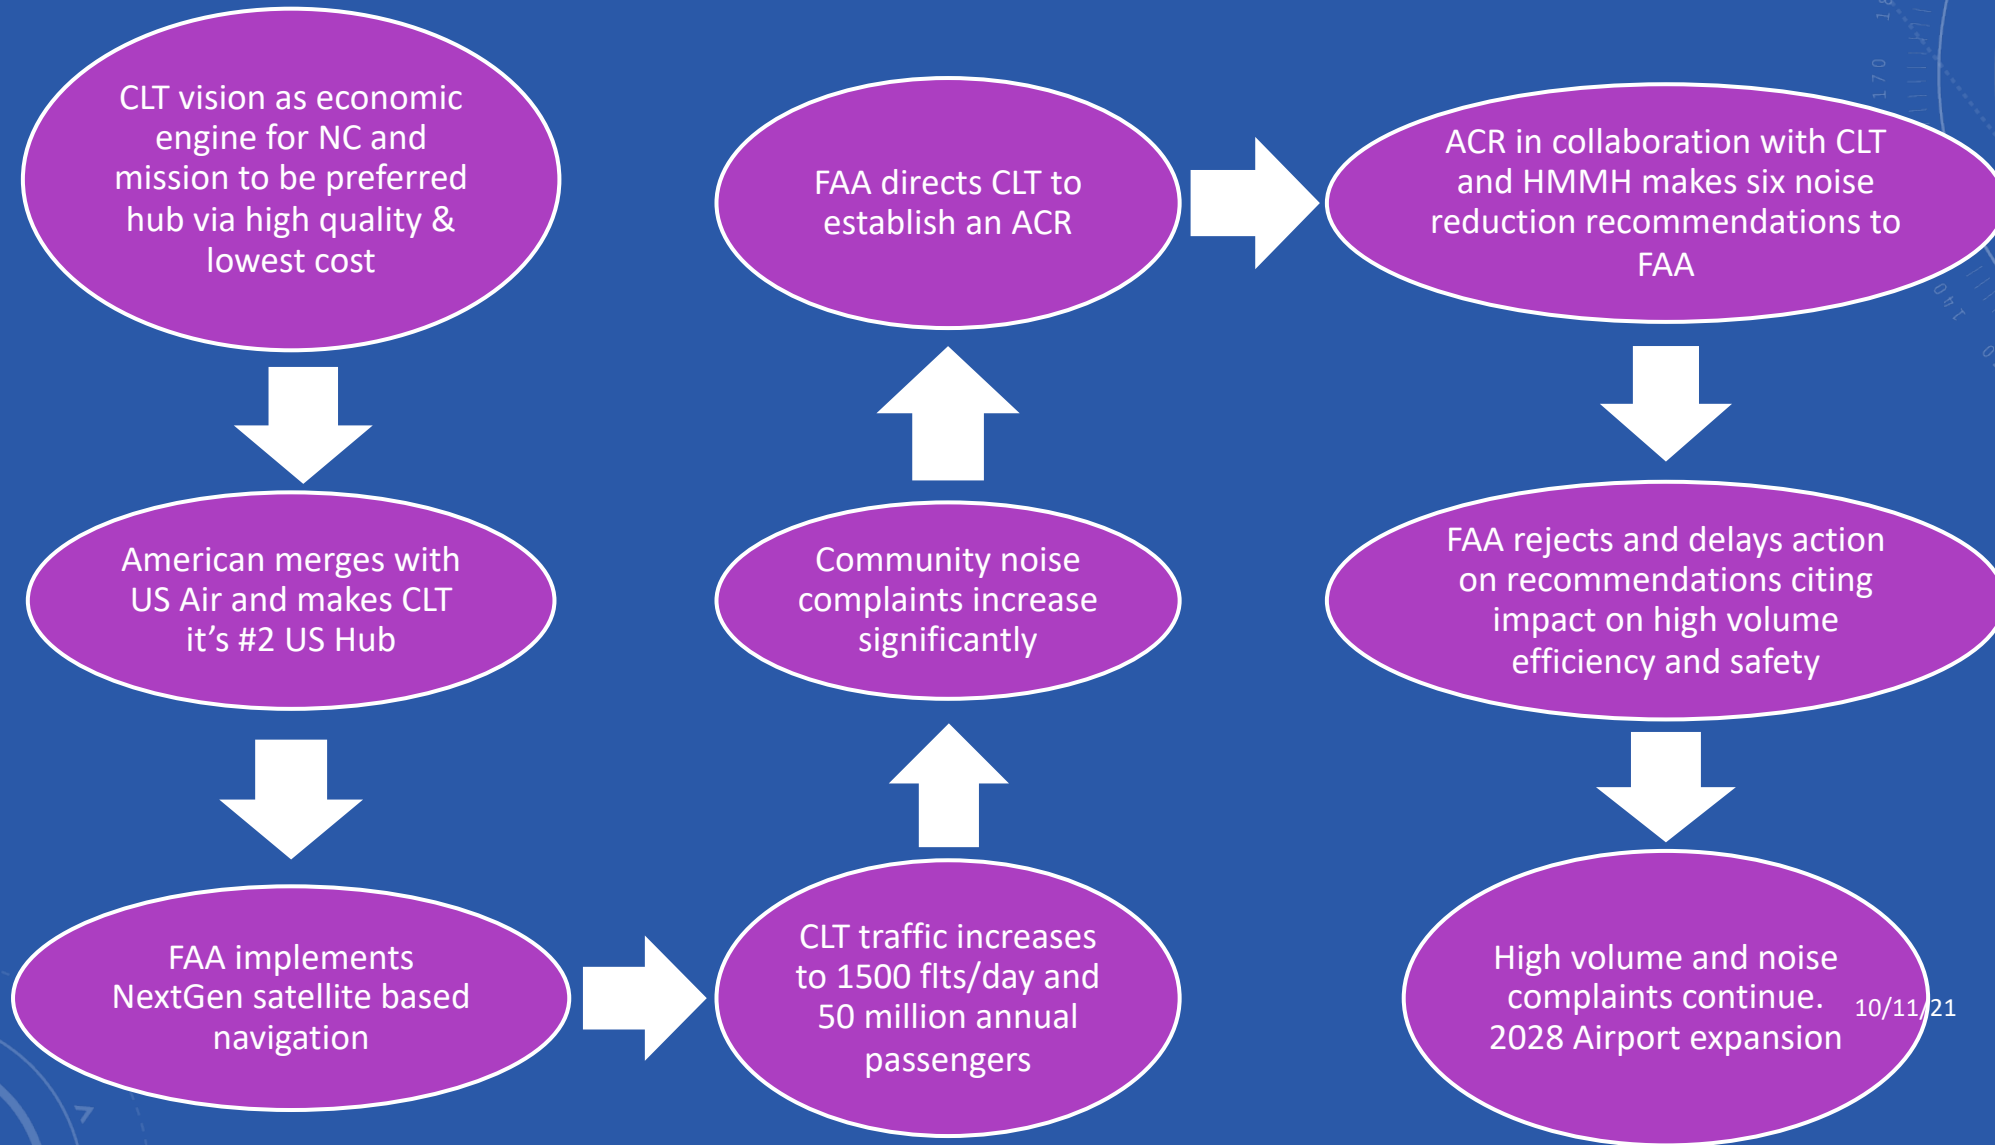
CLT vision as economic engine for NC and mission to be preferred hub via high quality & lowest cost

American merges with US Air and makes CLT it's #2 US Hub

FAA implements NextGen satellite based navigation

CLT traffic increases to 1500 flts/day and 50 million annual passengers

Community noise complaints increase significantly

FAA directs CLT to establish an ACR

ACR in collaboration with CLT and HMMH makes six noise reduction recommendations to FAA

FAA rejects and delays action on recommendations citing impact on high volume efficiency and safety

High volume and noise complaints continue. 2028 Airport expansion

10/11/21